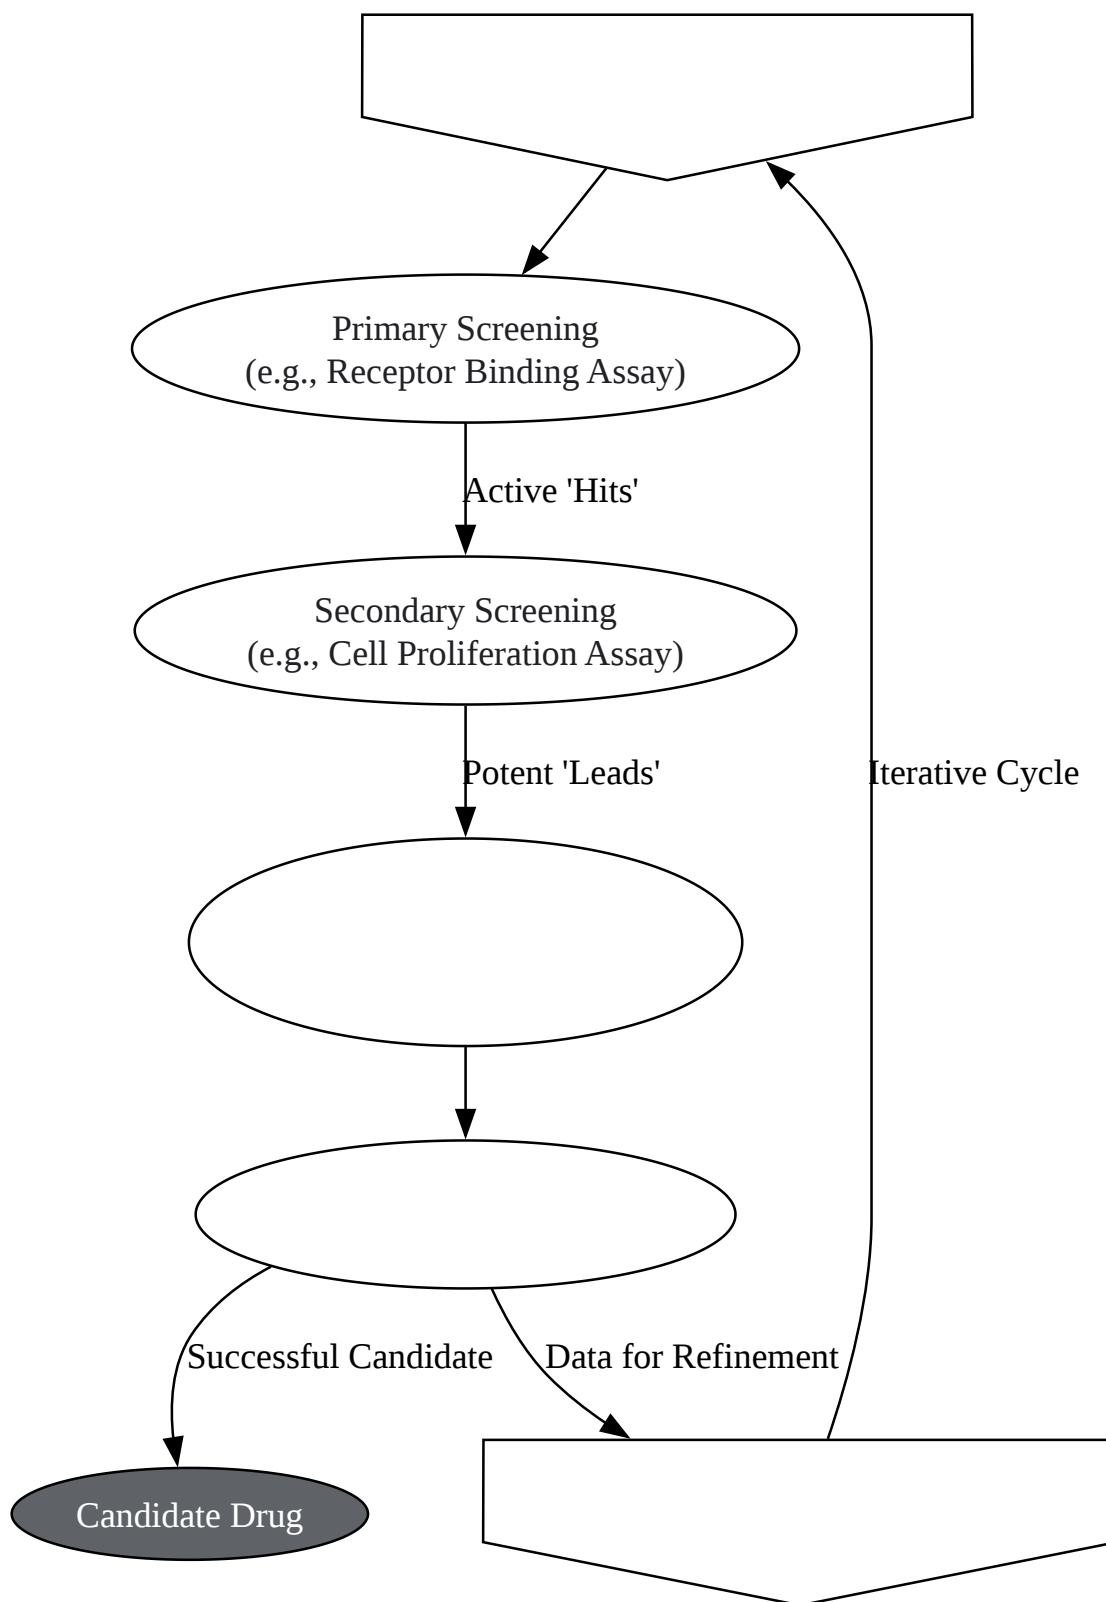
Primary Screening
(e.g., Receptor Binding Assay)

Active 'Hits'

Secondary Screening
(e.g., Cell Proliferation Assay)

Potent 'Leads'

Iterative Cycle

Successful Candidate

Data for Refinement

Candidate Drug